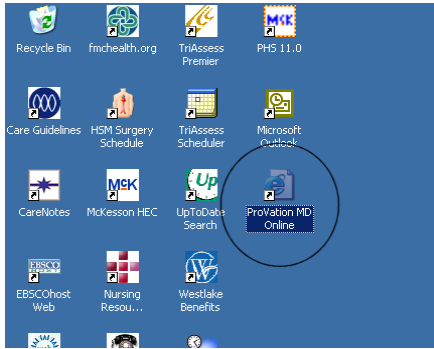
Recycle Bin
fmchealth.org
TriAssess Premier
PHS 11.0

Care Guidelines
HSM Surgery Schedule
TriAssess Scheduler
Microsoft Outlook

CareNotes
McKesson HEC
UpToDate Search
ProVation MD Online

EBSCOhost Web
Nursing Resou...
Westlake Benefits